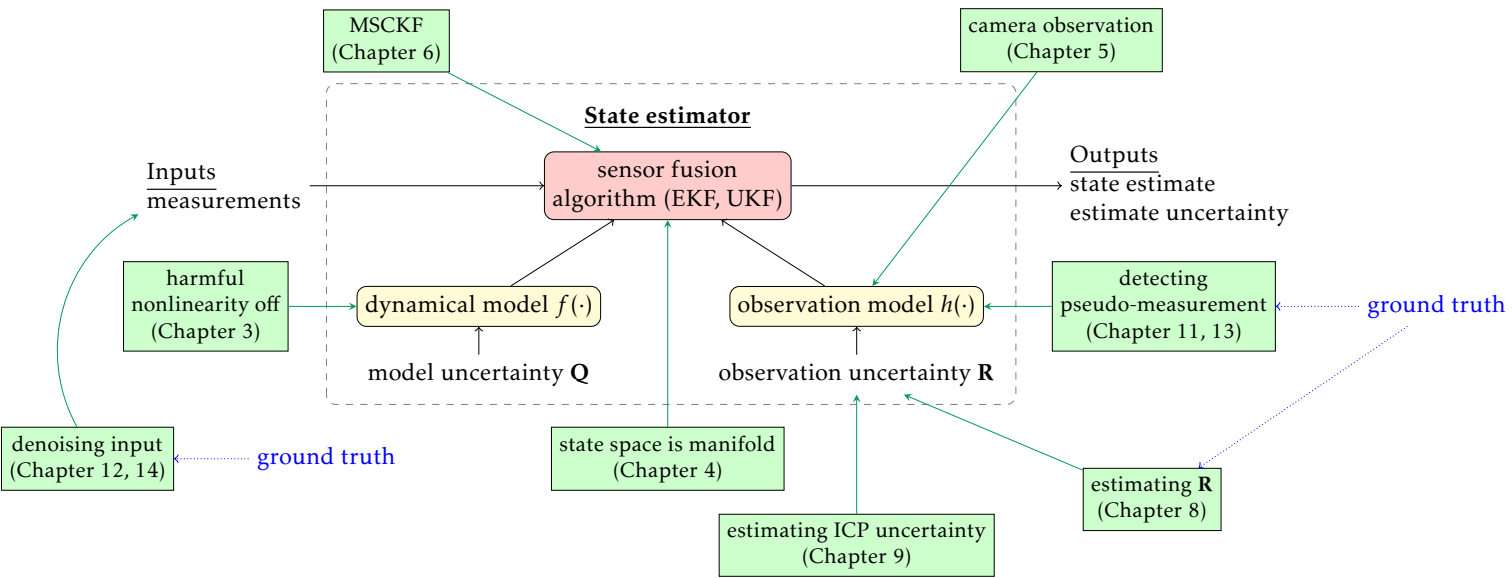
MSCKF
(Chapter 6)

camera observation
(Chapter 5)

State estimator

Inputs
measurements

sensor fusion
algorithm (EKF, UKF)

Outputs
state estimate
estimate uncertainty

harmful
nonlinearity off
(Chapter 3)

dynamical model $f(\cdot)$

observation model $h(\cdot)$

detecting
pseudo-measurement
(Chapter 11, 13)

ground truth

model uncertainty $\mathbf{Q}$

observation uncertainty $\mathbf{R}$

denoising input
(Chapter 12, 14)

ground truth

state space is manifold
(Chapter 4)

estimating $\mathbf{R}$
(Chapter 8)

estimating ICP uncertainty
(Chapter 9)